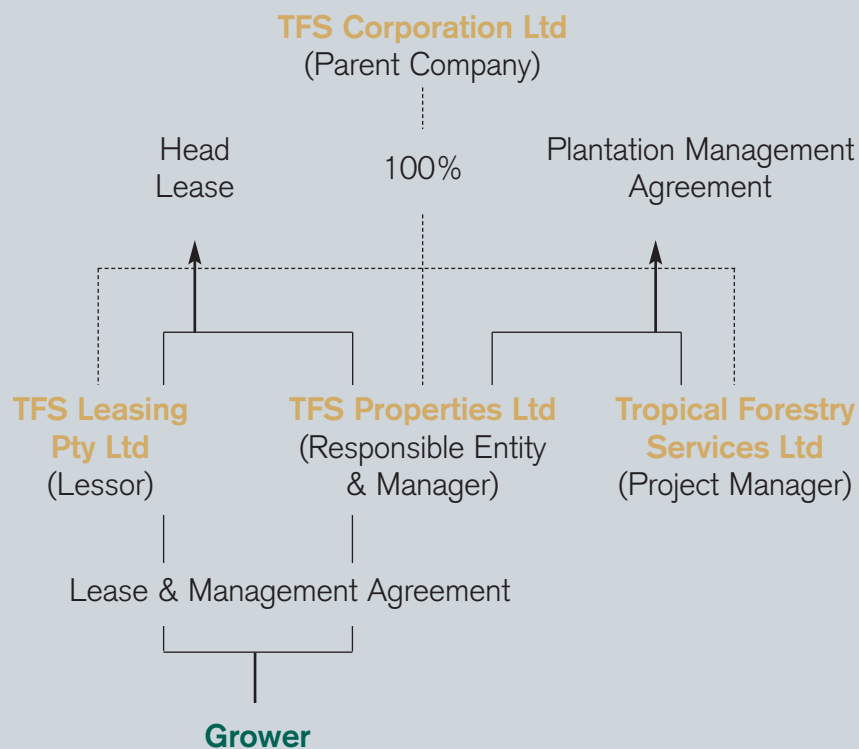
TFS Corporation Ltd
(Parent Company)

Head Lease

100%

Plantation Management Agreement

TFS Leasing Pty Ltd
(Lessor)

TFS Properties Ltd
(Responsible Entity & Manager)

Tropical Forestry Services Ltd
(Project Manager)

Lease & Management Agreement

Grower